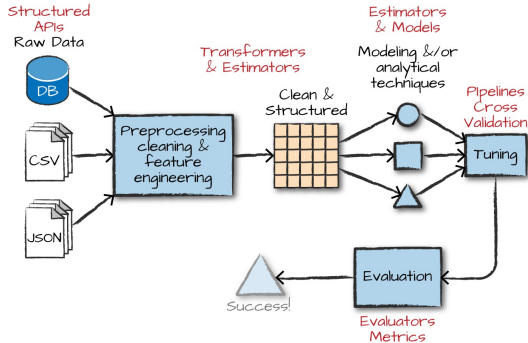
Structured APIs
Raw Data

DB

CSV

JSON

Transformers & Estimators

Preprocessing cleaning & feature engineering

Clean & Structured

Estimators & Models

Modeling &/or analytical techniques

Pipelines Cross Validation

Tuning

Evaluation

Success!

Evaluators Metrics